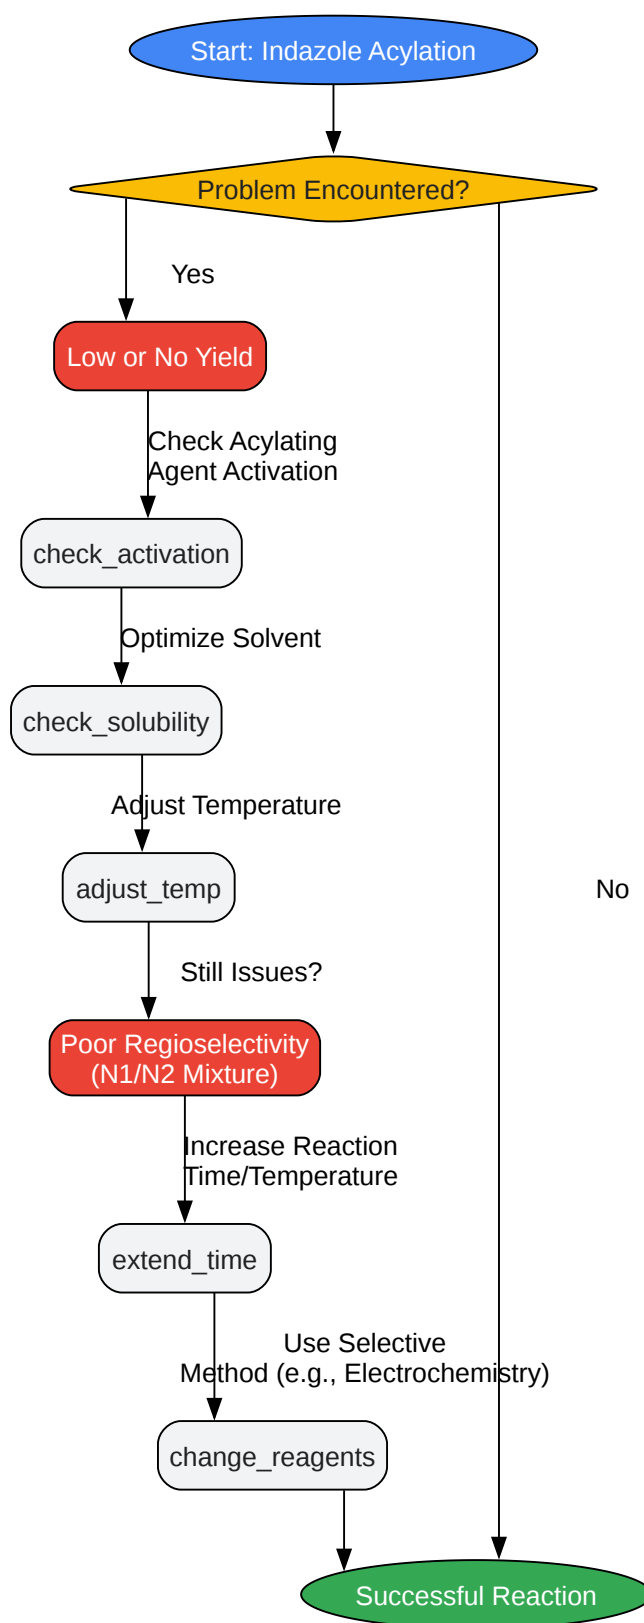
Start: Indazole Acylation

Problem Encountered?

Yes

Low or No Yield

Check Acylating Agent Activation

check_activation

Optimize Solvent

check_solubility

Adjust Temperature

adjust_temp

No

Still Issues?

Poor Regioselectivity (N1/N2 Mixture)

Increase Reaction Time/Temperature

extend_time

Use Selective Method (e.g., Electrochemistry)

change_reagents

Successful Reaction